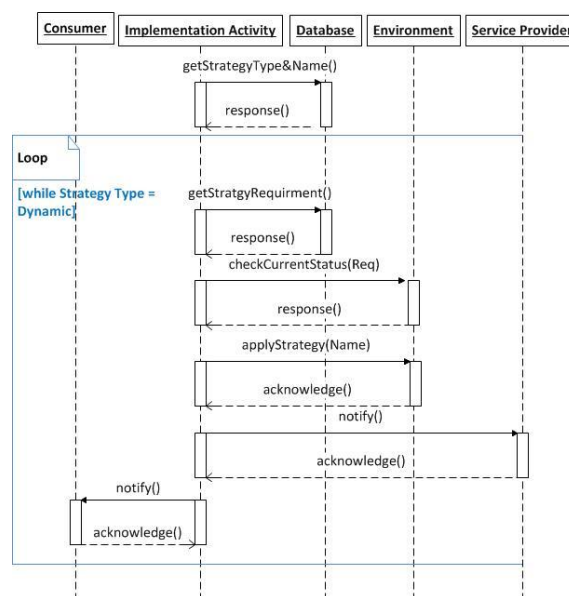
Consumer
Implementation Activity
Database
Environment
Service Provider

getStrategyType&Name()
response()

Loop

[while Strategy Type = Dynamic]

getStratgyRequirment()
response()
checkCurrentStatus(Req)
response()
applyStrategy(Name)
acknowledge()
notify()
acknowledge()
notify()
acknowledge()